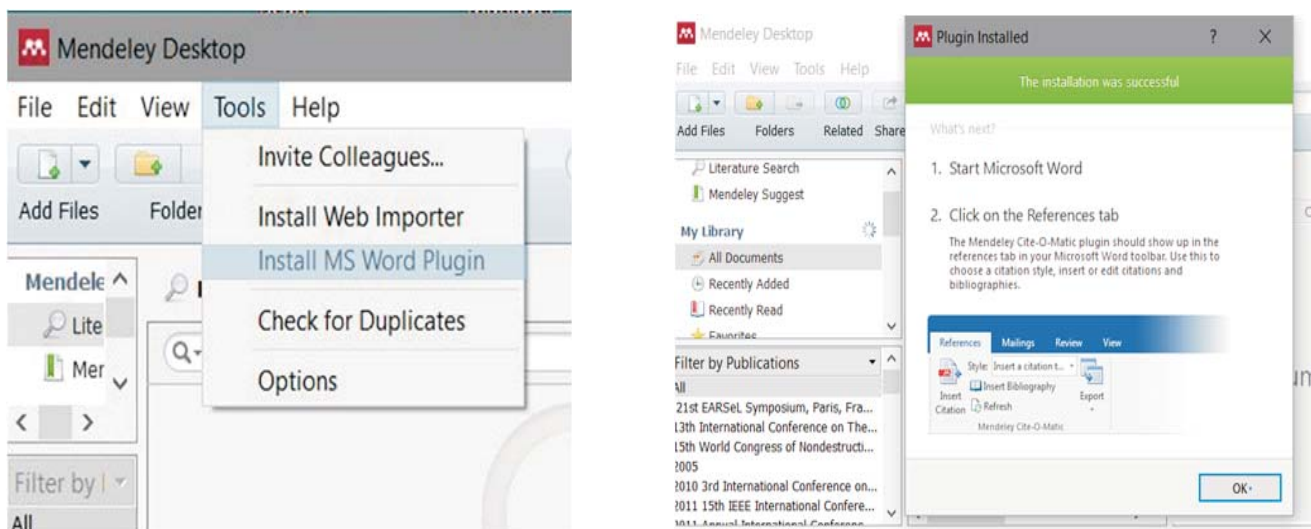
Mendeley Desktop

File Edit View Tools Help

Add Files Folder

Mendele

Lite

Mer

Filter by

All

Invite Colleagues...

Install Web Importer

Install MS Word Plugin

Check for Duplicates

Options

Mendeley Desktop

File Edit View Tools Help

Add Files Folders Related Share

Literature Search

Mendeley Suggest

My Library

All Documents

Recently Added

Recently Read

Favorites

Filter by Publications

All

21st EARSeL Symposium, Paris, Fra...

13th International Conference on The...

15th World Congress of Nondestructi...

2005

2010 3rd International Conference on...

2011 15th IEEE International Confere...

2011 Annual International Conference

Plugin Installed

?

X

The installation was successful

What's next?

1. Start Microsoft Word

2. Click on the References tab

The Mendeley Cite-O-Matic plugin should show up in the references tab in your Microsoft Word toolbar. Use this to choose a citation style, insert or edit citations and bibliographies.

References Mailings Review View

Style: Insert a citation t...

Insert Bibliography

Insert Citation

Refresh

Export

Mendeley Cite-O-Matic

OK